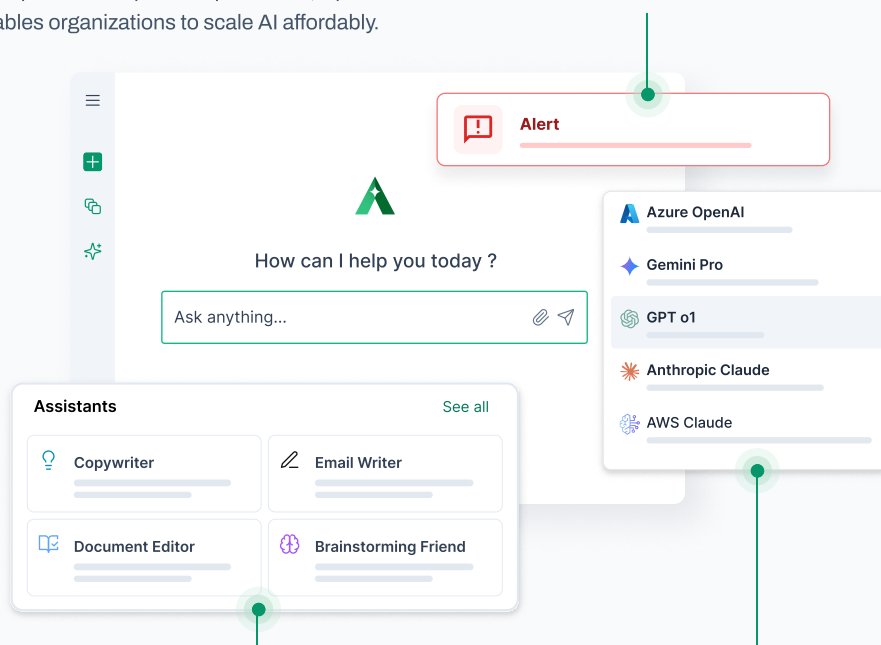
ables organizations to scale AI affordably.

Alert

How can I help you today ?

Ask anything...

Azure OpenAI

Gemini Pro

GPT o1

Anthropic Claude

AWS Claude

Assistants

See all

Copywriter

Email Writer

Document Editor

Brainstorming Friend